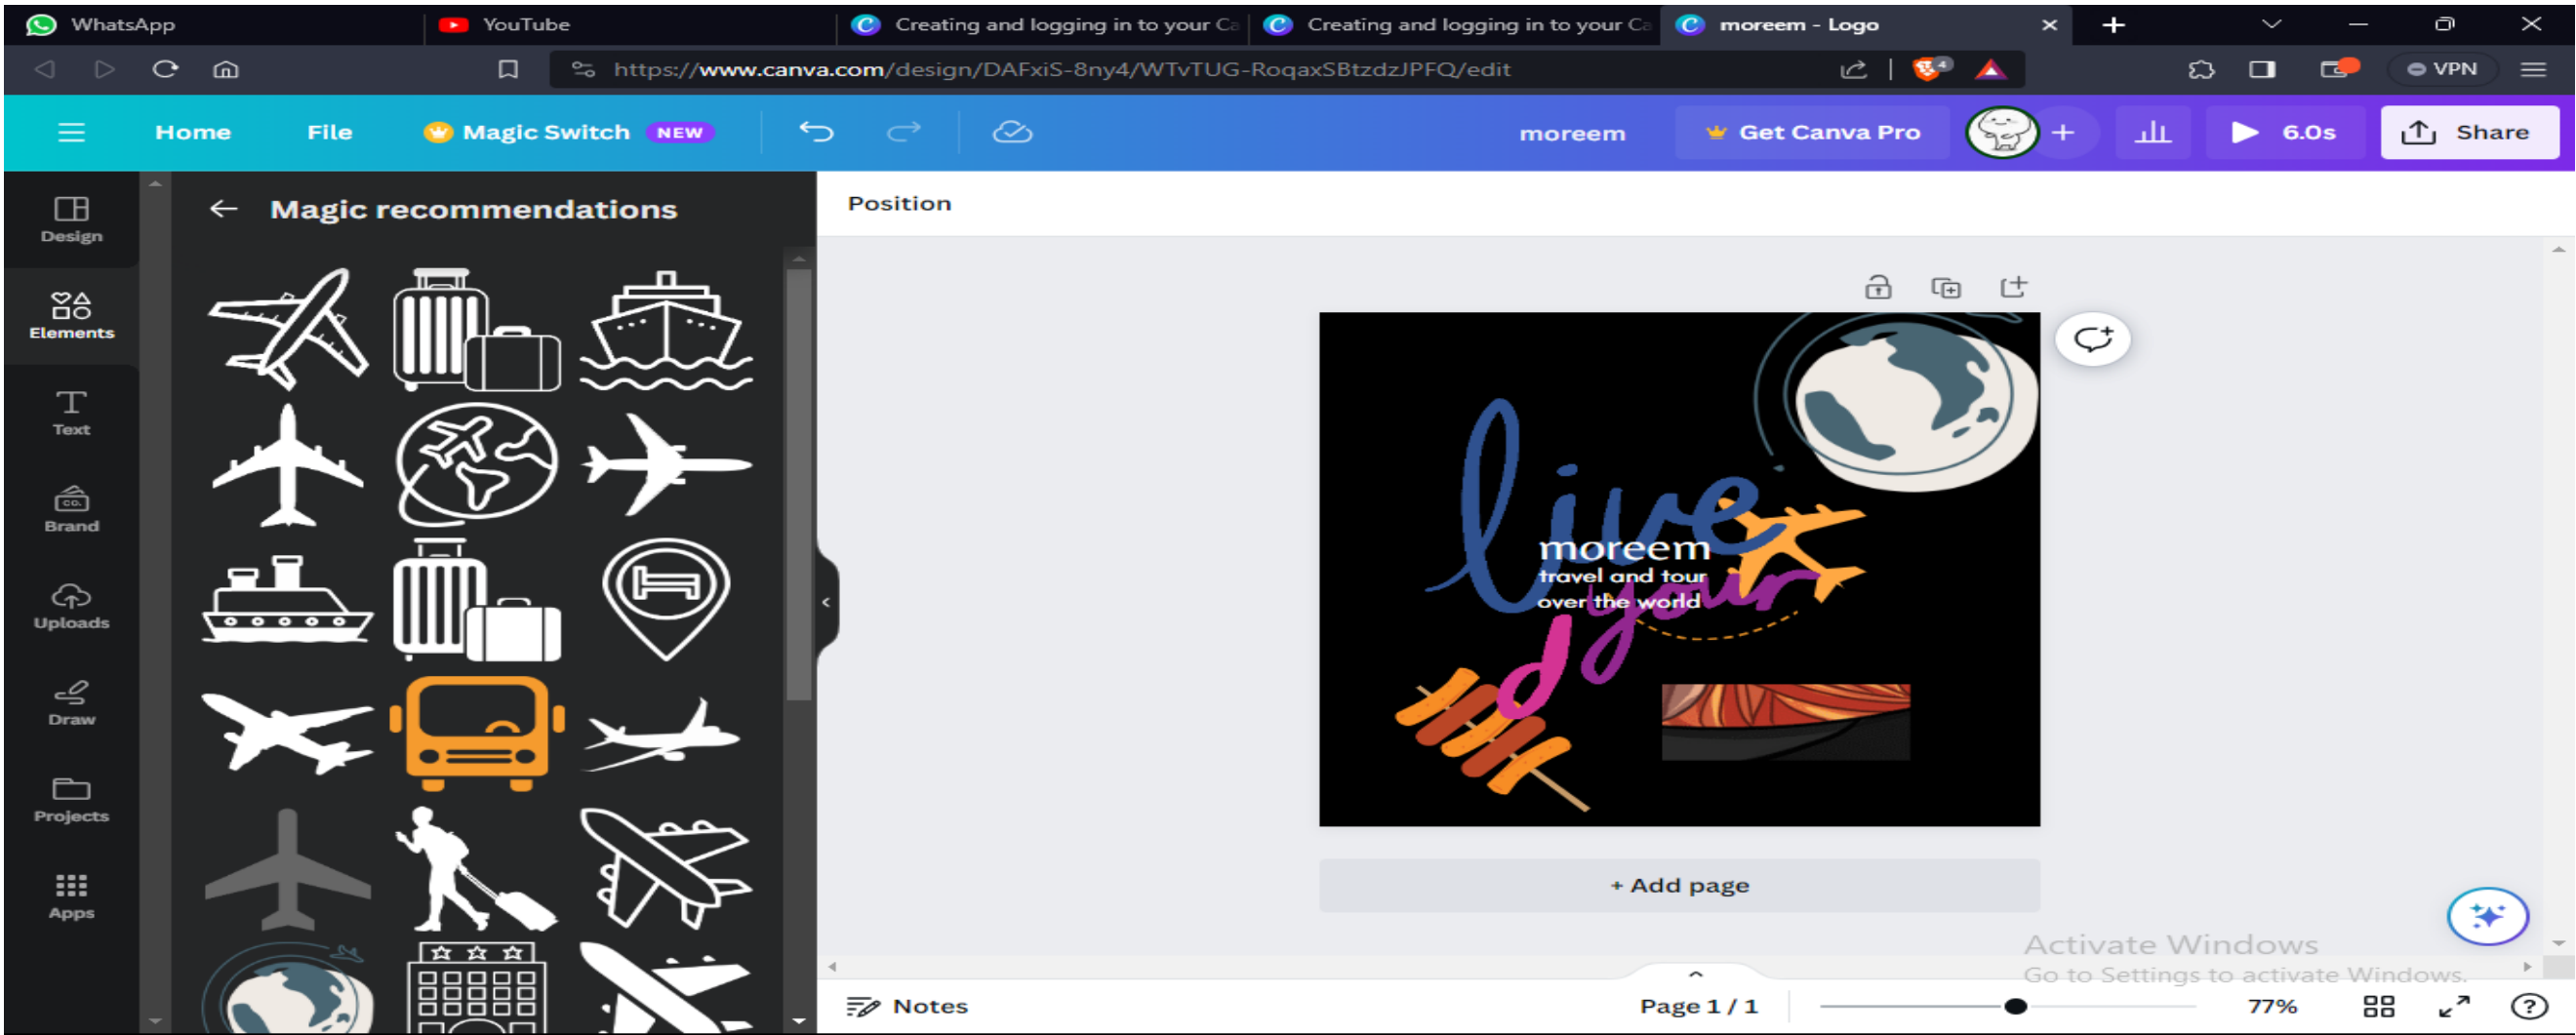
WhatsApp
YouTube
Creating and logging in to your Ca
Creating and logging in to your Ca
moreem - Logo

https://www.canva.com/design/DAFxiS-8ny4/WTvTUG-RoqaxSBtzdzJPFQ/edit

VPN

Home File Magic Switch NEW

moreem Get Canva Pro

6.0s Share

Design
Elements
Text
Brand
Uploads
Draw
Projects
Apps

Magic recommendations

Position

live
moreem
travel and tour
over the world
your
d

+ Add page

Activate Windows
Go to Settings to activate Windows.

Notes
Page 1 / 1
77%